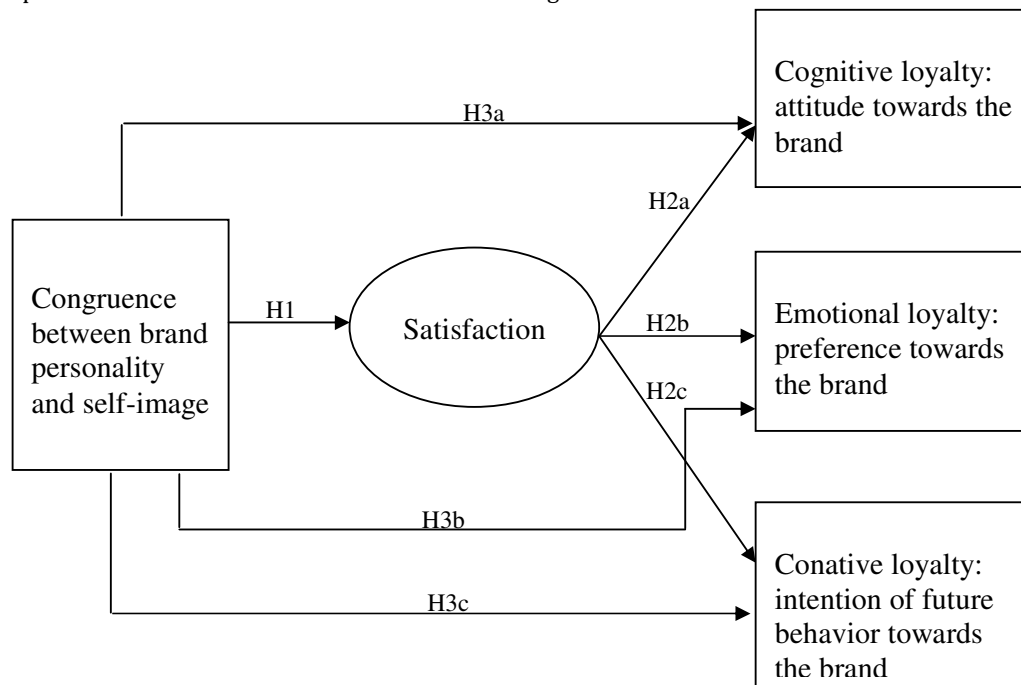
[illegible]

Cognitive loyalty: attitude towards the brand

H3a

H2a

Congruence between brand personality and self-image

H1

Satisfaction

H2b

Emotional loyalty: preference towards the brand

H2c

H3b

H3c

Conative loyalty: intention of future behavior towards the brand